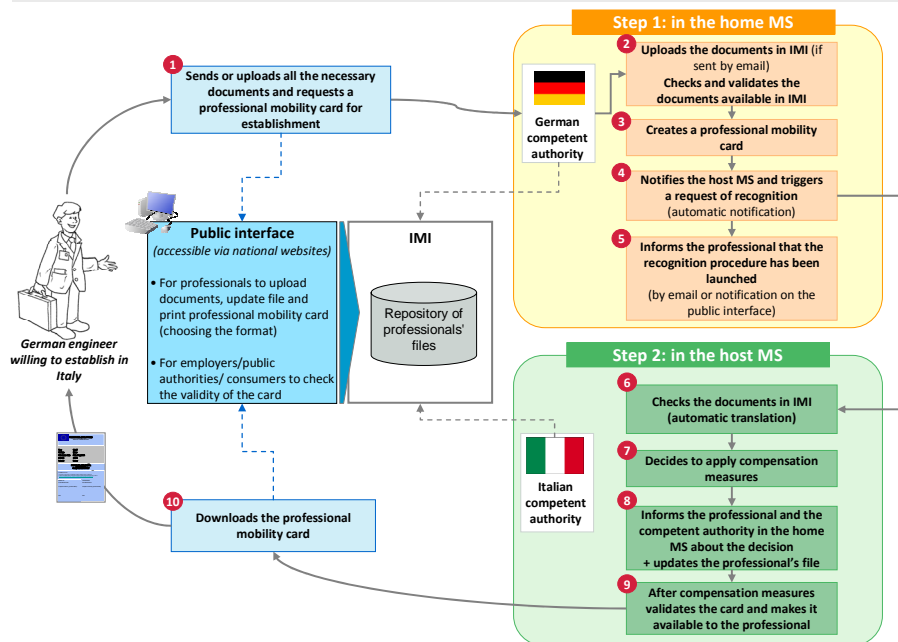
Step 1: in the home MS

1 Sends or uploads all the necessary documents and requests a professional mobility card for establishment

German competent authority

2 Uploads the documents in IMI (if sent by email) Checks and validates the documents available in IMI

3 Creates a professional mobility card

4 Notifies the host MS and triggers a request of recognition (automatic notification)

5 Informs the professional that the recognition procedure has been launched (by email or notification on the public interface)

German engineer willing to establish in Italy

Public interface
(accessible via national websites)

• For professionals to upload documents, update file and print professional mobility card (choosing the format)

• For employers/public authorities/ consumers to check the validity of the card

IMI

Repository of professionals' files

Step 2: in the host MS

6 Checks the documents in IMI (automatic translation)

7 Decides to apply compensation measures

Italian competent authority

8 Informs the professional and the competent authority in the home MS about the decision + updates the professional's file

10 Downloads the professional mobility card

9 After compensation measures validates the card and makes it available to the professional